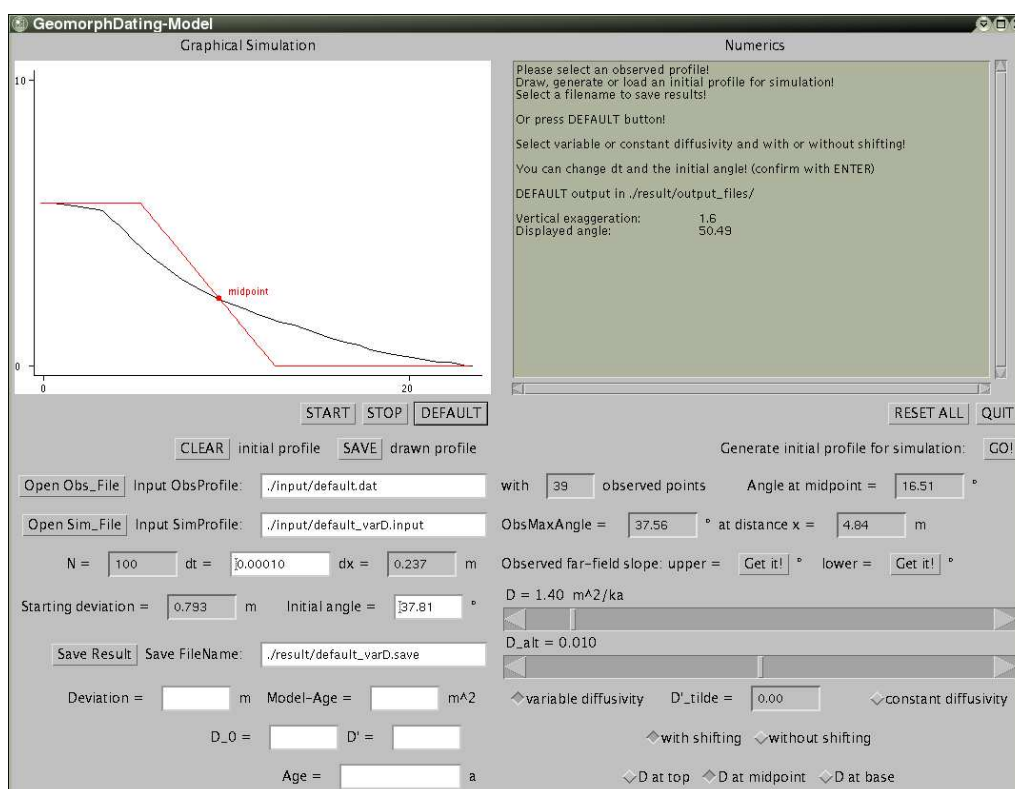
GeomorphDating-Model

Graphical Simulation

10

midpoint

0

0

20

START STOP DEFAULT

Numerics

Please select an observed profile!
Draw, generate or load an initial profile for simulation!
Select a filename to save results!

Or press DEFAULT button!

Select variable or constant diffusivity and with or without shifting!

You can change dt and the initial angle! (confirm with ENTER)

DEFAULT output in ./result/output_files/

Vertical exaggeration: 1.6
Displayed angle: 50.49

RESET ALL QUIT

CLEAR initial profile SAVE drawn profile

Generate initial profile for simulation: GO!

Open Obs_File Input ObsProfile: ./input/default.dat

with 39 observed points Angle at midpoint = 16.51 °

Open Sim_File Input SimProfile: ./input/default_varD.input

ObsMaxAngle = 37.56 ° at distance x = 4.84 m

N = 100 dt = 0.00010 dx = 0.237 m

Observed far-field slope: upper = Get it! ° lower = Get it! °

Starting deviation = 0.793 m Initial angle = 37.81 °

D = 1.40 m^2/ka

D_alt = 0.010

Save Result Save FileName: ./result/default_varD.save

Deviation = m Model-Age = m^2

variable diffusivity D'_tilde = 0.00 constant diffusivity

D_0 = D' =

with shifting without shifting

Age = a

D at top D at midpoint D at base